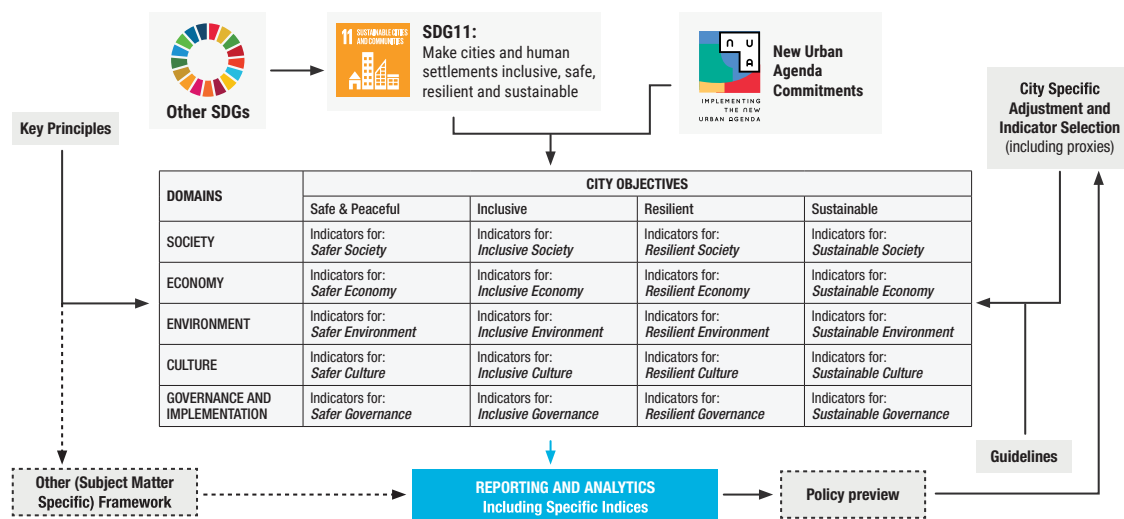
Other SDGs

11 SUSTAINABLE CITIES AND COMMUNITIES

SDG11:
Make cities and human settlements inclusive, safe, resilient and sustainable

N U A
IMPLEMENTING THE NEW URBAN AGENDA

New Urban Agenda Commitments

Key Principles

City Specific Adjustment and Indicator Selection (including proxies)

| DOMAINS | CITY OBJECTIVES | | | |
|---|---|---|---|---|
| | Safe & Peaceful | Inclusive | Resilient | Sustainable |
| SOCIETY | Indicators for: *Safer Society* | Indicators for: *Inclusive Society* | Indicators for: *Resilient Society* | Indicators for: *Sustainable Society* |
| ECONOMY | Indicators for: *Safer Economy* | Indicators for: *Inclusive Economy* | Indicators for: *Resilient Economy* | Indicators for: *Sustainable Economy* |
| ENVIRONMENT | Indicators for: *Safer Environment* | Indicators for: *Inclusive Environment* | Indicators for: *Resilient Environment* | Indicators for: *Sustainable Environment* |
| CULTURE | Indicators for: *Safer Culture* | Indicators for: *Inclusive Culture* | Indicators for: *Resilient Culture* | Indicators for: *Sustainable Culture* |
| GOVERNANCE AND IMPLEMENTATION | Indicators for: *Safer Governance* | Indicators for: *Inclusive Governance* | Indicators for: *Resilient Governance* | Indicators for: *Sustainable Governance* |

Guidelines

Other (Subject Matter Specific) Framework

REPORTING AND ANALYTICS
Including Specific Indices

Policy preview